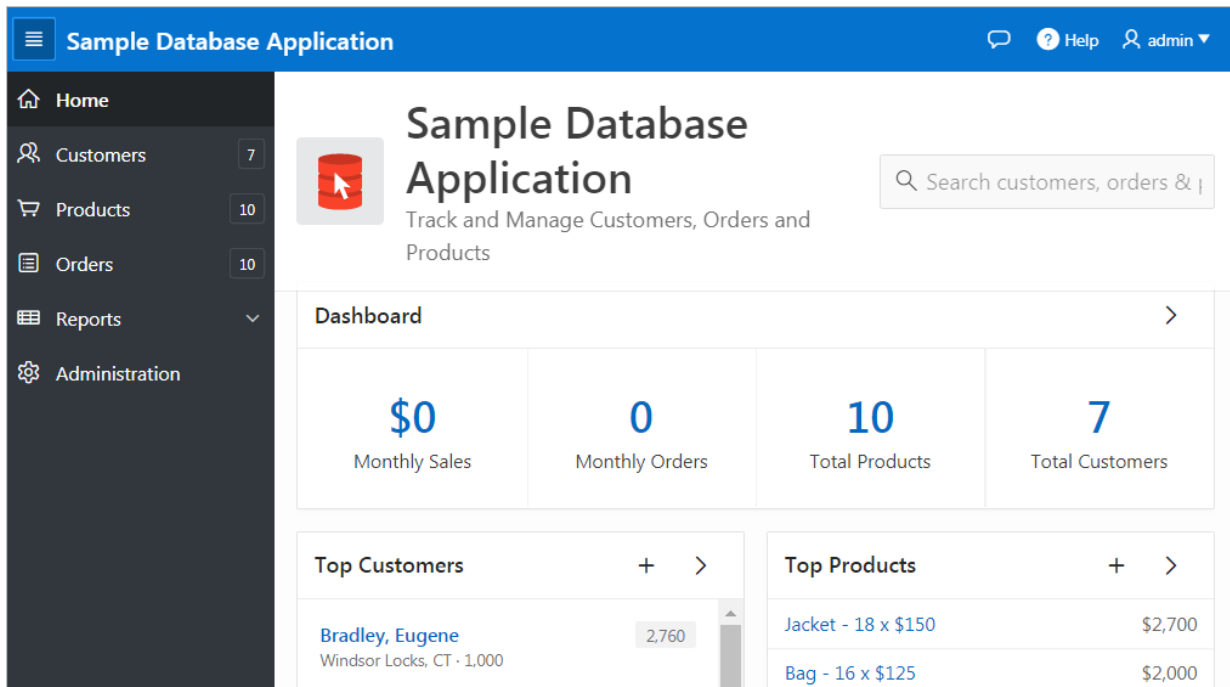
Sample Database Application

Help admin

Home
Customers 7
Products 10
Orders 10
Reports
Administration

Sample Database Application
Track and Manage Customers, Orders and Products

Search customers, orders & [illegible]

Dashboard

$0
Monthly Sales

0
Monthly Orders

10
Total Products

7
Total Customers

Top Customers
+

Bradley, Eugene 2,760
Windsor Locks, CT · 1,000

Top Products
+

Jacket - 18 x $150 $2,700
Bag - 16 x $125 $2,000